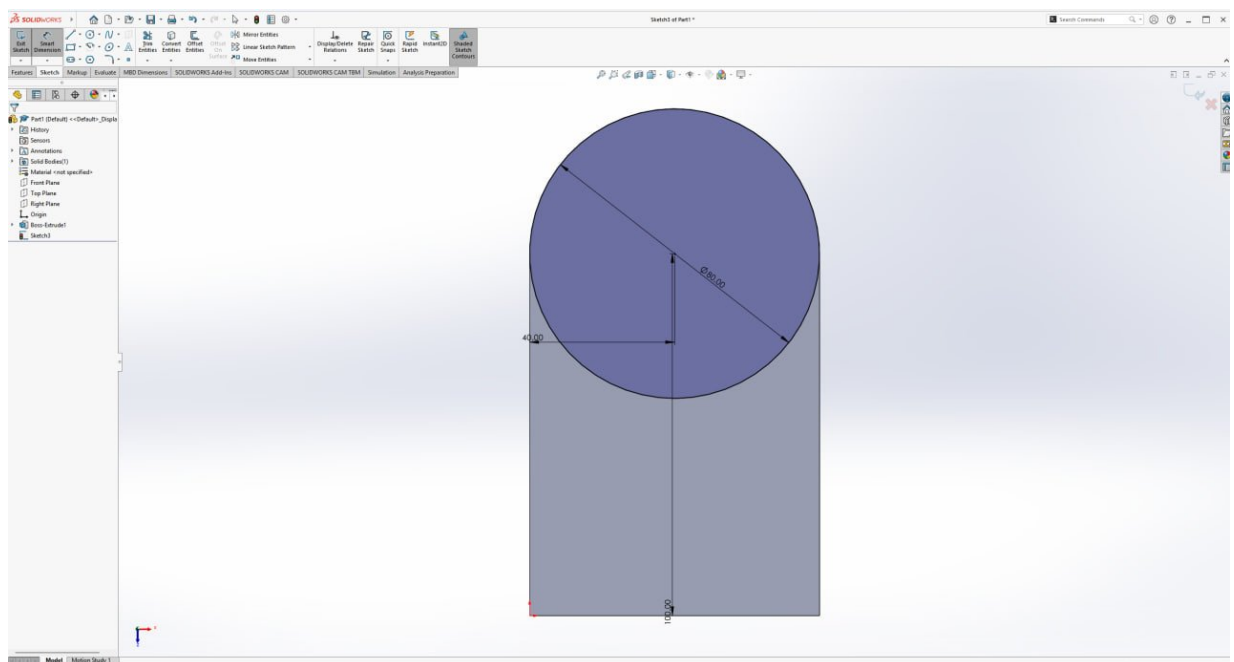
SOLIDWORKS

Sketch3 of Part1 *

Search Commands

Exit Sketch
Smart Dimension
Trim Entities
Convert Entities
Offset Entities
Offset On Surface
Mirror Entities
Linear Sketch Pattern
Move Entities
Display/Delete Relations
Repair Sketch
Quick Snaps
Rapid Sketch
Instant2D
Shaded Sketch Contours

Features | Sketch | Markup | Evaluate | MBD Dimensions | SOLIDWORKS Add-Ins | SOLIDWORKS CAM | SOLIDWORKS CAM TBM | Simulation | Analysis Preparation

Part1 (Default) <<Default>_Displa
History
Sensors
Annotations
Solid Bodies(1)
Material <not specified>
Front Plane
Top Plane
Right Plane
Origin
Boss-Extrude1
Sketch3

Ø80.00
40.00
100.00

Model | Motion Study 1